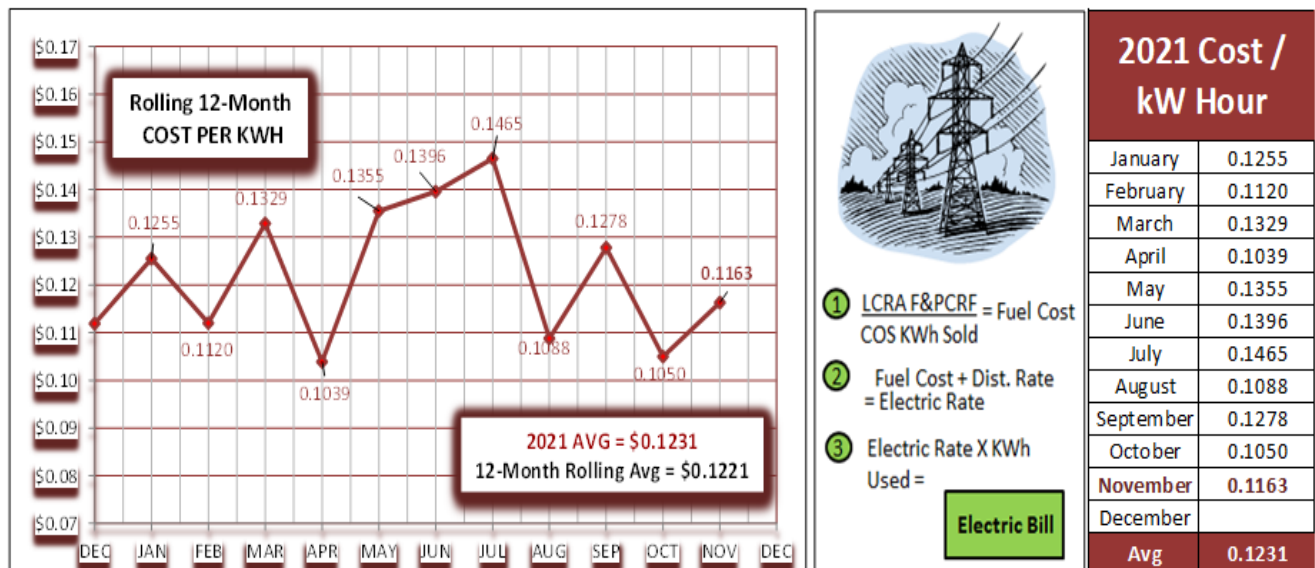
Rolling 12-Month
COST PER KWH

$0.17
$0.16
$0.15
$0.14
$0.13
$0.12
$0.11
$0.10
$0.09
$0.08
$0.07

0.1255
0.1120
0.1329
0.1039
0.1355
0.1396
0.1465
0.1088
0.1278
0.1050
0.1163

DEC JAN FEB MAR APR MAY JUN JUL AUG SEP OCT NOV DEC

2021 AVG = $0.1231
12-Month Rolling Avg = $0.1221

1 $\frac{\text{LCRA F\&PCRF}}{\text{COS KWh Sold}}$ = Fuel Cost

2 Fuel Cost + Dist. Rate = Electric Rate

3 Electric Rate X KWh Used =

Electric Bill

| 2021 Cost / kW Hour | |
|---|---|
| January | 0.1255 |
| February | 0.1120 |
| March | 0.1329 |
| April | 0.1039 |
| May | 0.1355 |
| June | 0.1396 |
| July | 0.1465 |
| August | 0.1088 |
| September | 0.1278 |
| October | 0.1050 |
| November | 0.1163 |
| December | |
| Avg | 0.1231 |